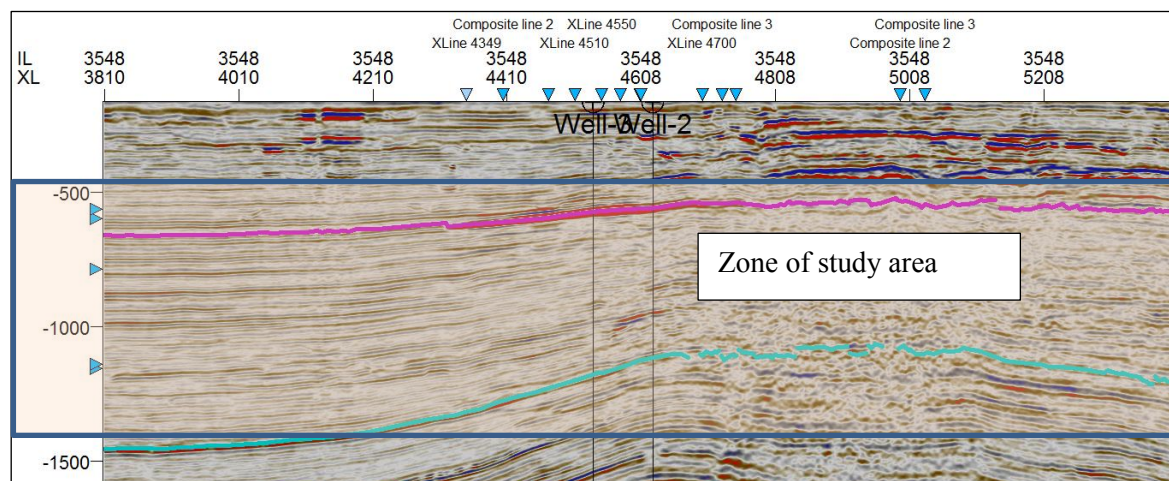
Composite line 2 XLine 4550 Composite line 3 Composite line 3
XLine 4349 XLine 4510 XLine 4700 Composite line 2

| IL | 3548 | 3548 | 3548 | 3548 | 3548 | 3548 | 3548 | 3548 |
|---|---|---|---|---|---|---|---|---|
| XL | 3810 | 4010 | 4210 | 4410 | 4608 | 4808 | 5008 | 5208 |

Well-3 Well-2

-500

Zone of study area

-1000

-1500